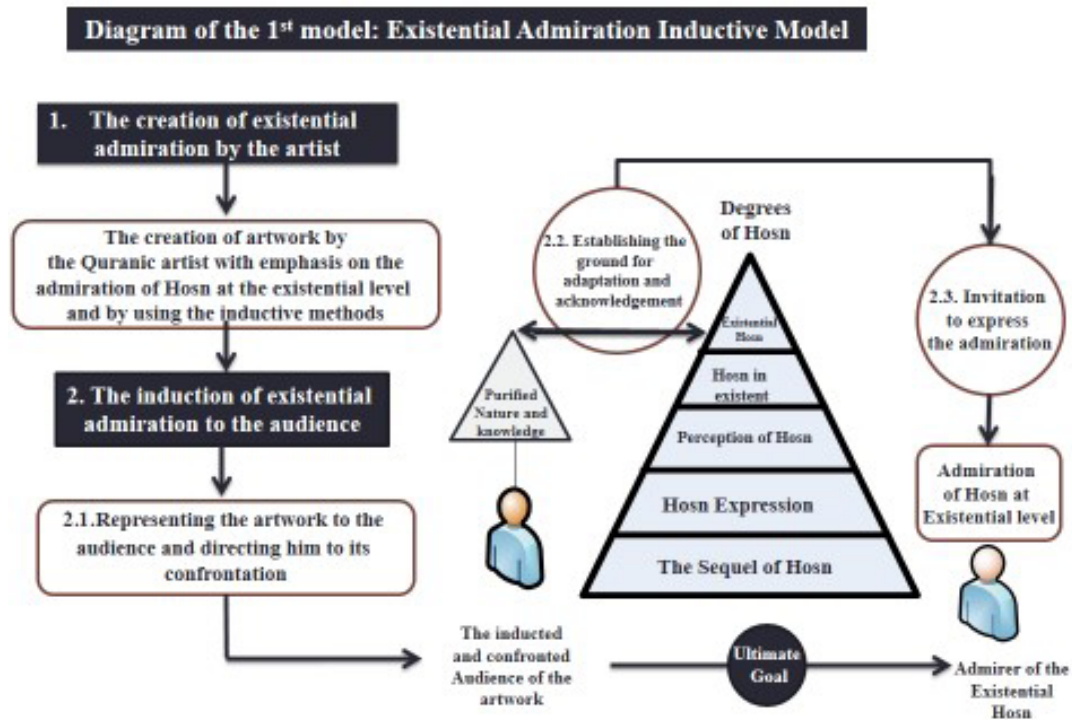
Diagram of the 1$^{st}$ model: Existential Admiration Inductive Model

1. The creation of existential admiration by the artist

The creation of artwork by the Quranic artist with emphasis on the admiration of Hosn at the existential level and by using the inductive methods

2. The induction of existential admiration to the audience

2.1.Representing the artwork to the audience and directing him to its confrontation

2.2. Establishing the ground for adaptation and acknowledgement

Degrees of Hosn

Existential Hosn

Hosn in existent

Perception of Hosn

Hosn Expression

The Sequel of Hosn

Purified Nature and knowledge

2.3. Invitation to express the admiration

Admiration of Hosn at Existential level

The inducted and confronted Audience of the artwork

Ultimate Goal

Admirer of the Existential Hosn